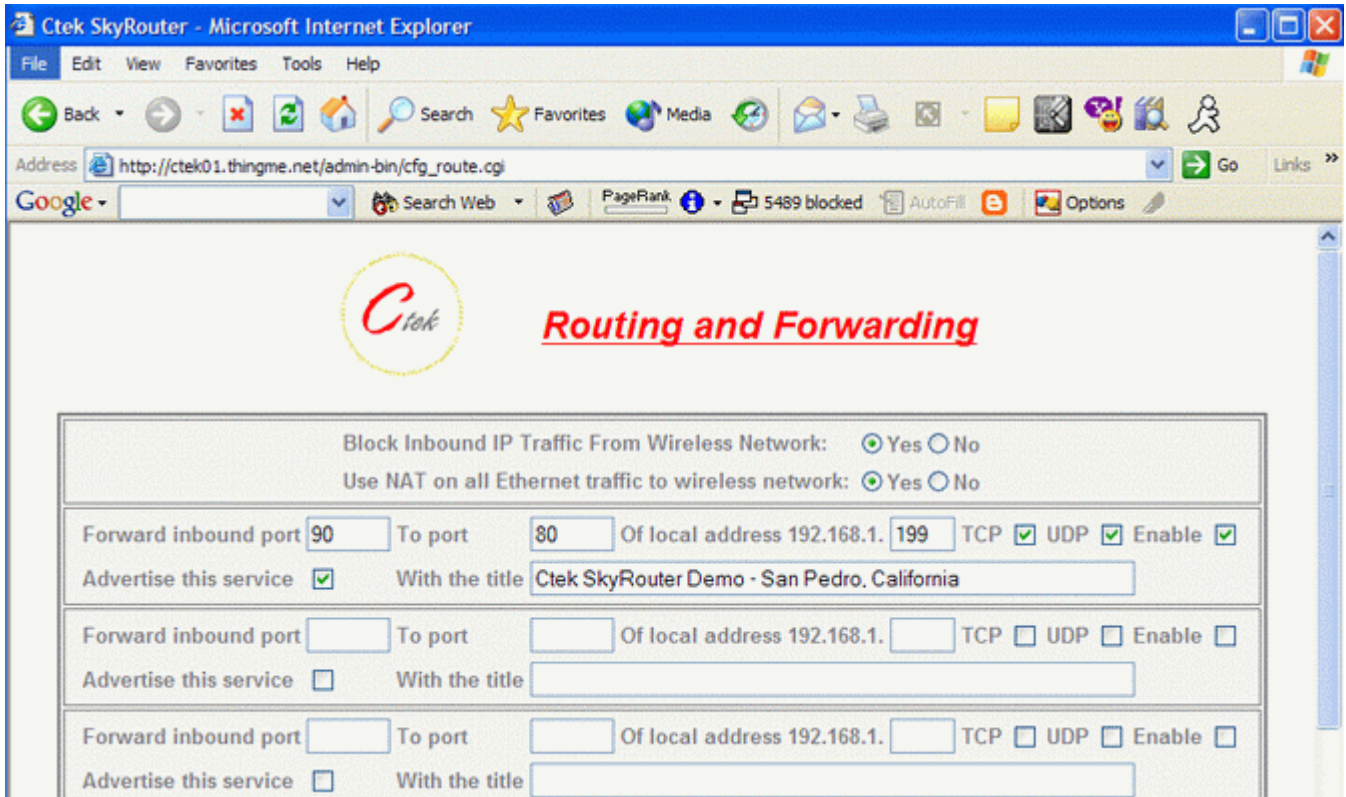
Ctek SkyRouter - Microsoft Internet Explorer

File Edit View Favorites Tools Help

Back Search Favorites Media

Address http://ctek01.thingme.net/admin-bin/cfg_route.cgi Go Links »

Google Search Web PageRank 5489 blocked AutoFill Options

Ctek

Routing and Forwarding

Block Inbound IP Traffic From Wireless Network: Yes No
Use NAT on all Ethernet traffic to wireless network: Yes No

Forward inbound port 90 To port 80 Of local address 192.168.1. 199 TCP UDP Enable
Advertise this service With the title Ctek SkyRouter Demo - San Pedro, California

Forward inbound port To port Of local address 192.168.1. TCP UDP Enable
Advertise this service With the title

Forward inbound port To port Of local address 192.168.1. TCP UDP Enable
Advertise this service With the title